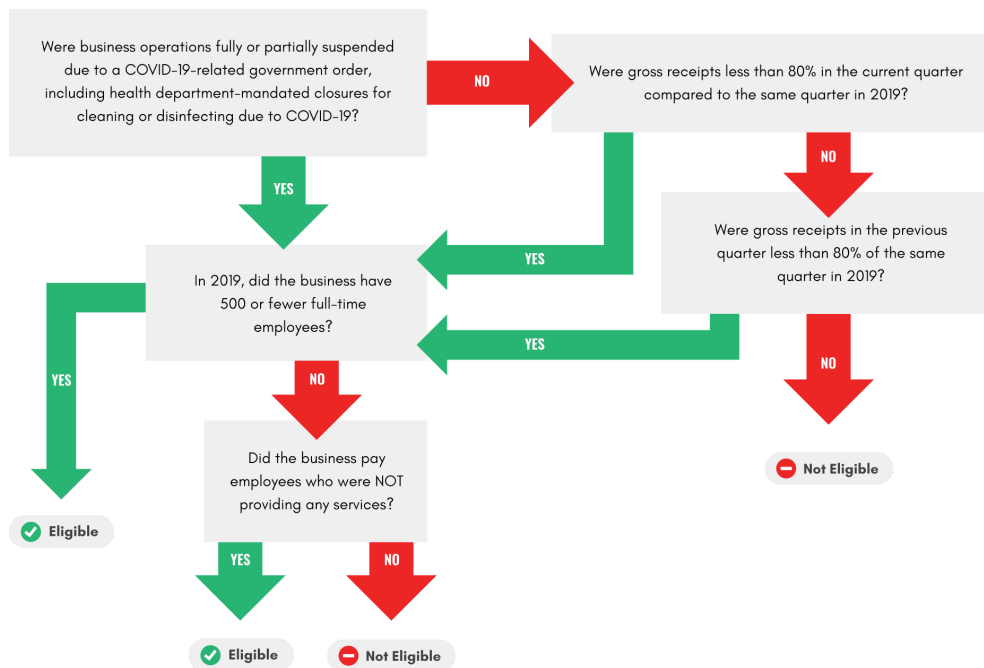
Were business operations fully or partially suspended due to a COVID-19-related government order, including health department-mandated closures for cleaning or disinfecting due to COVID-19?

NO

Were gross receipts less than 80% in the current quarter compared to the same quarter in 2019?

YES

NO

YES

Were gross receipts in the previous quarter less than 80% of the same quarter in 2019?

In 2019, did the business have 500 or fewer full-time employees?

YES

YES

NO

NO

Did the business pay employees who were NOT providing any services?

Not Eligible

Eligible

YES

NO

Eligible

Not Eligible